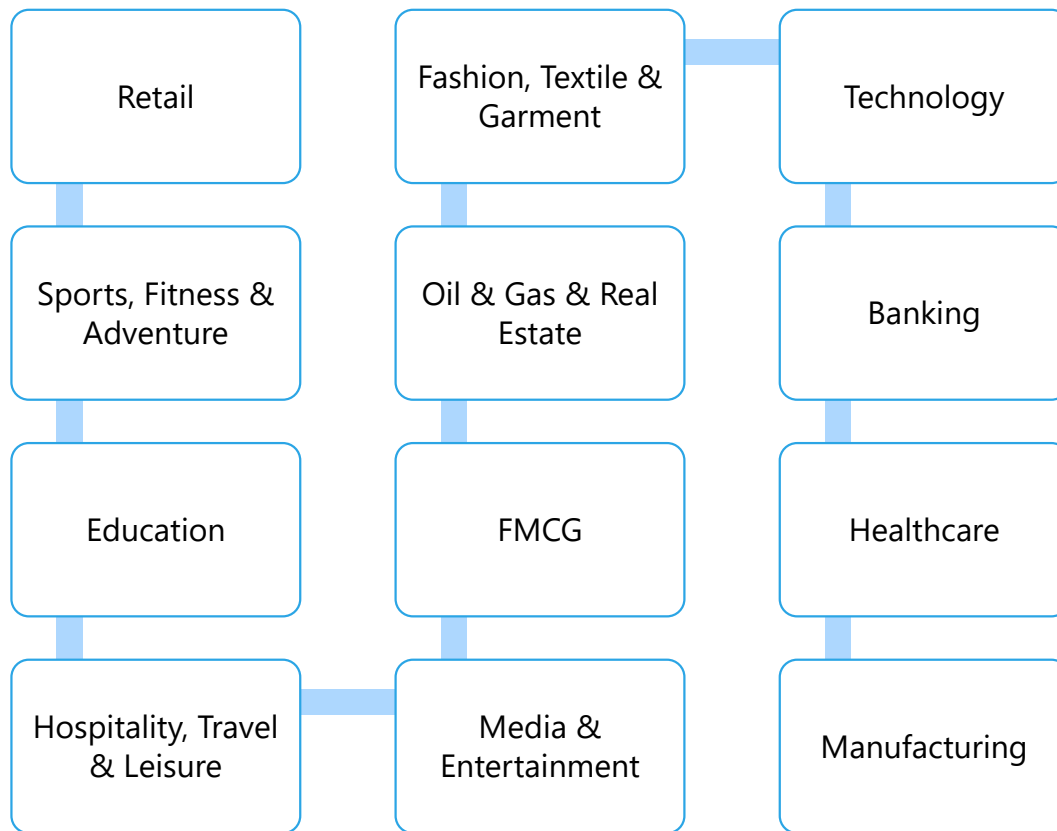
Retail

Sports, Fitness & Adventure

Education

Hospitality, Travel & Leisure

Media & Entertainment

FMCG

Oil & Gas & Real Estate

Fashion, Textile & Garment

Technology

Banking

Healthcare

Manufacturing